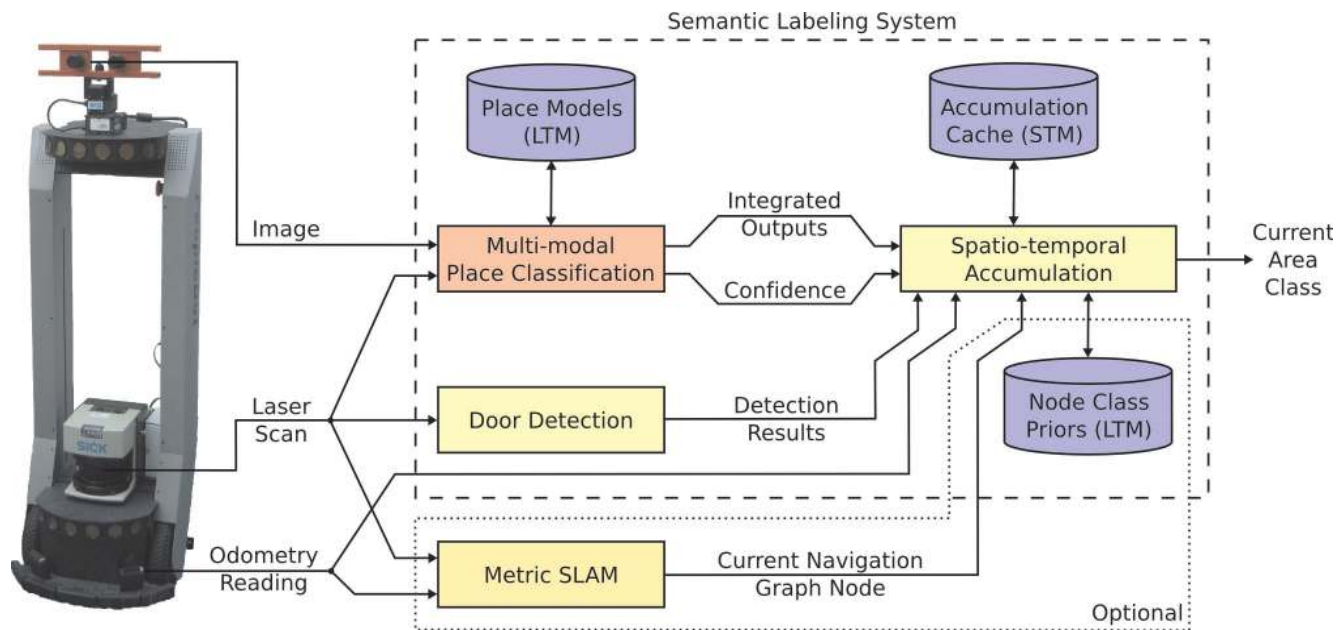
Semantic Labeling System

Place Models (LTM)

Accumulation Cache (STM)

Image

Multi-modal Place Classification

Integrated Outputs

Confidence

Spatio-temporal Accumulation

Current Area Class

Laser Scan

Door Detection

Detection Results

Node Class Priors (LTM)

SICK

Odometry Reading

Metric SLAM

Current Navigation Graph Node

Optional